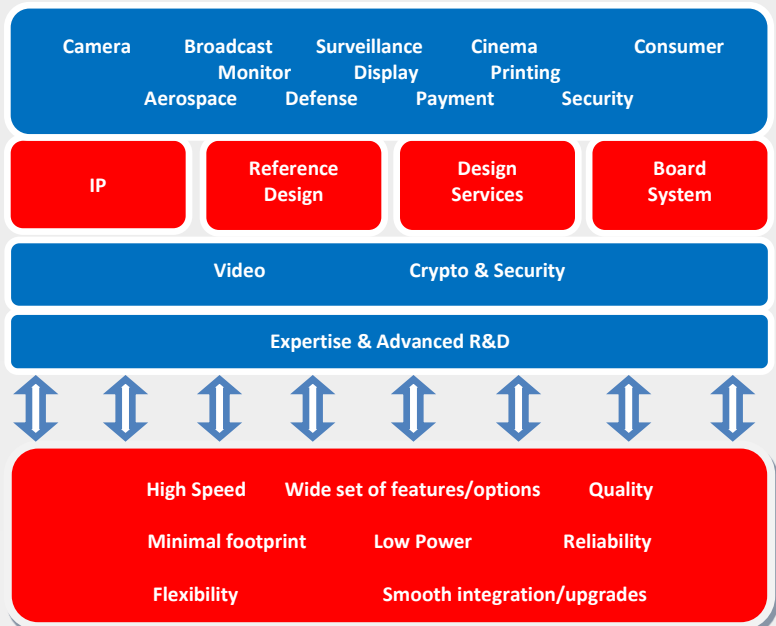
Camera Broadcast Surveillance Cinema Consumer
Monitor Display Printing
Aerospace Defense Payment Security

IP

Reference Design

Design Services

Board System

Video Crypto & Security

Expertise & Advanced R&D

High Speed Wide set of features/options Quality
Minimal footprint Low Power Reliability
Flexibility Smooth integration/upgrades